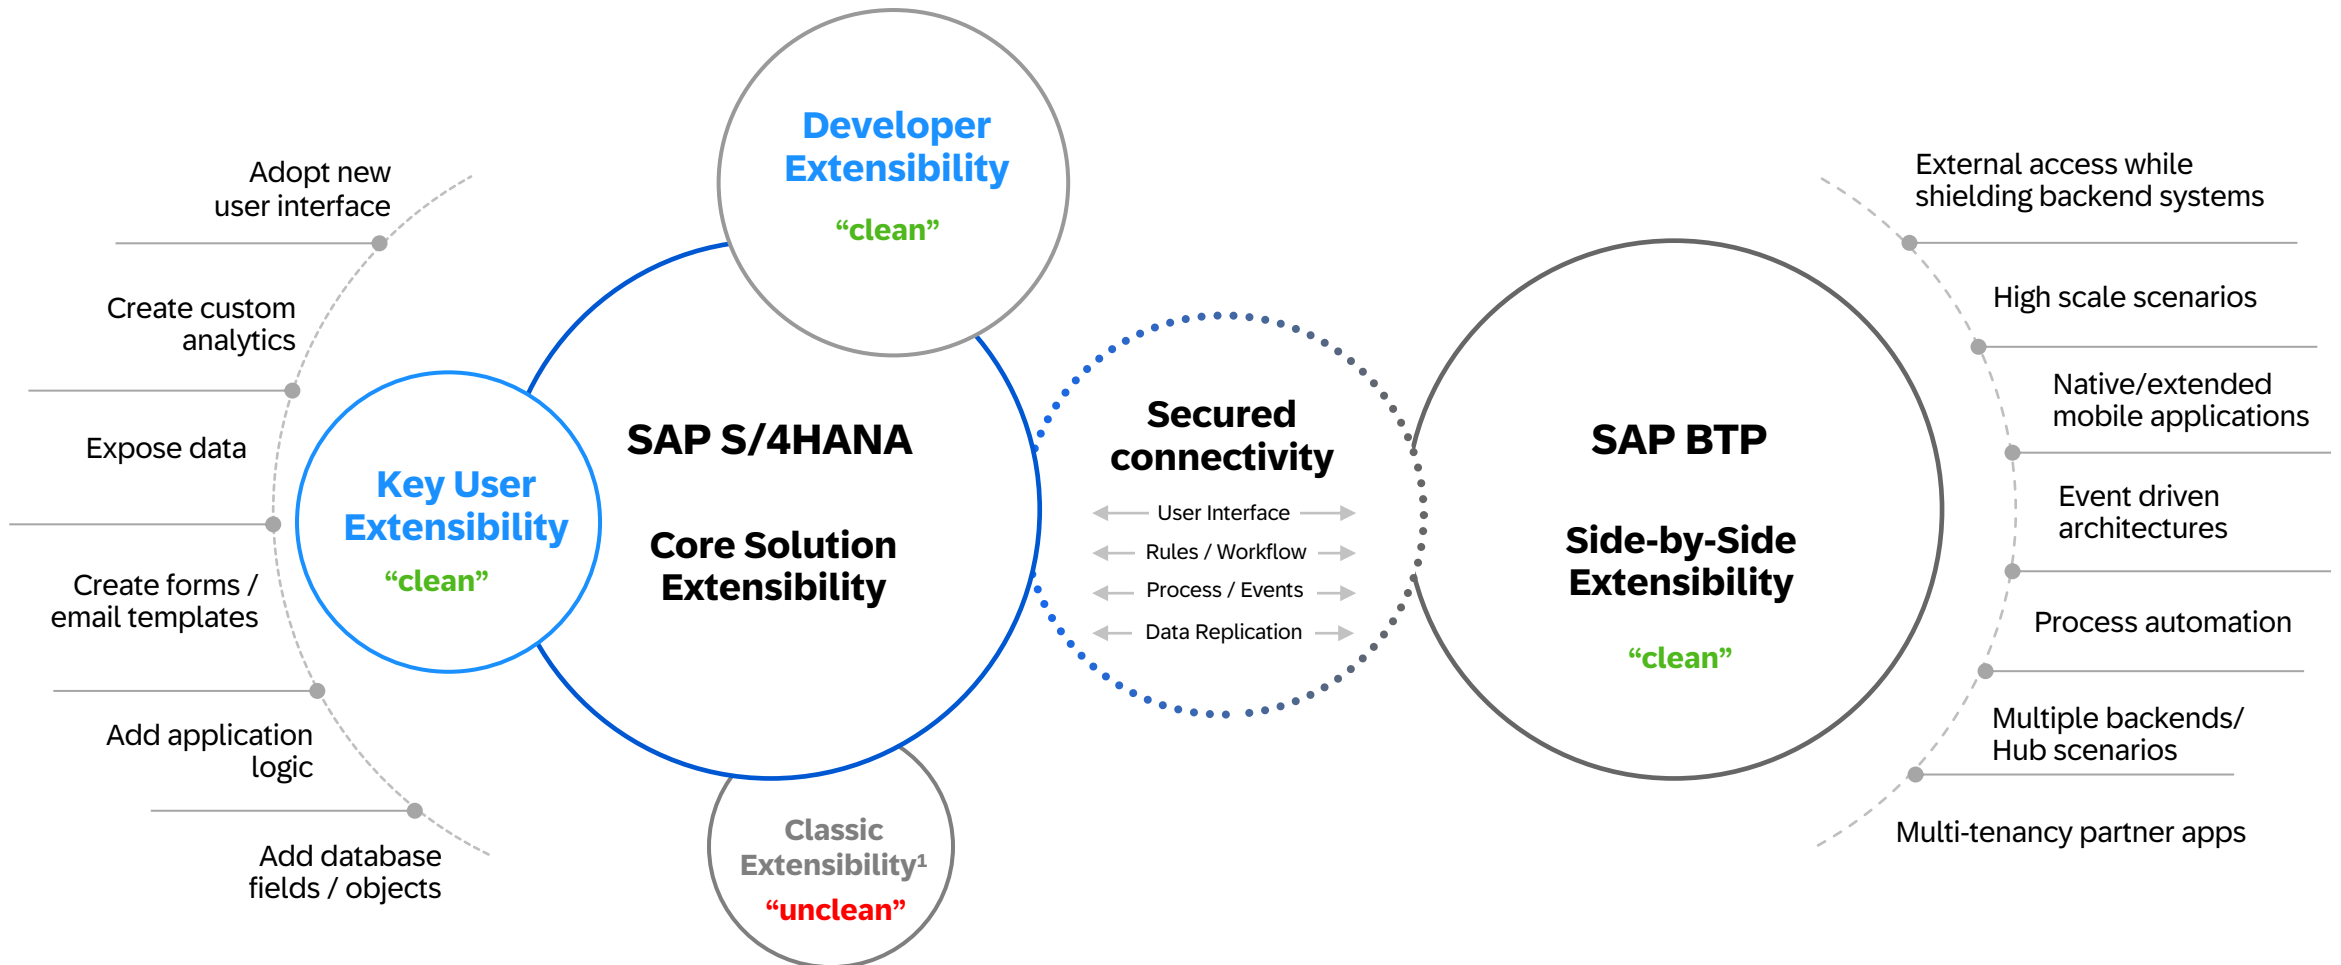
Adopt new user interface

Create custom analytics

Expose data

Create forms / email templates

Add application logic

Add database fields / objects

Developer Extensibility
“clean”

Key User Extensibility
“clean”

SAP S/4HANA

Core Solution Extensibility

Classic Extensibility¹
“unclean”

Secured connectivity

User Interface
Rules / Workflow
Process / Events
Data Replication

SAP BTP

Side-by-Side Extensibility

“clean”

External access while shielding backend systems

High scale scenarios

Native/extended mobile applications

Event driven architectures

Process automation

Multiple backends/ Hub scenarios

Multi-tenancy partner apps